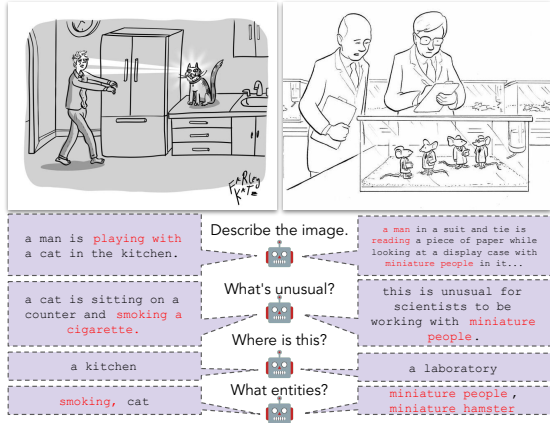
FARLEY KATZ

Describe the image.

a man is playing with a cat in the kitchen.

a man in a suit and tie is reading a piece of paper while looking at a display case with miniature people in it...

What's unusual?

a cat is sitting on a counter and smoking a cigarette.

this is unusual for scientists to be working with miniature people.

Where is this?

a kitchen

a laboratory

What entities?

smoking, cat

miniature people, miniature hamster